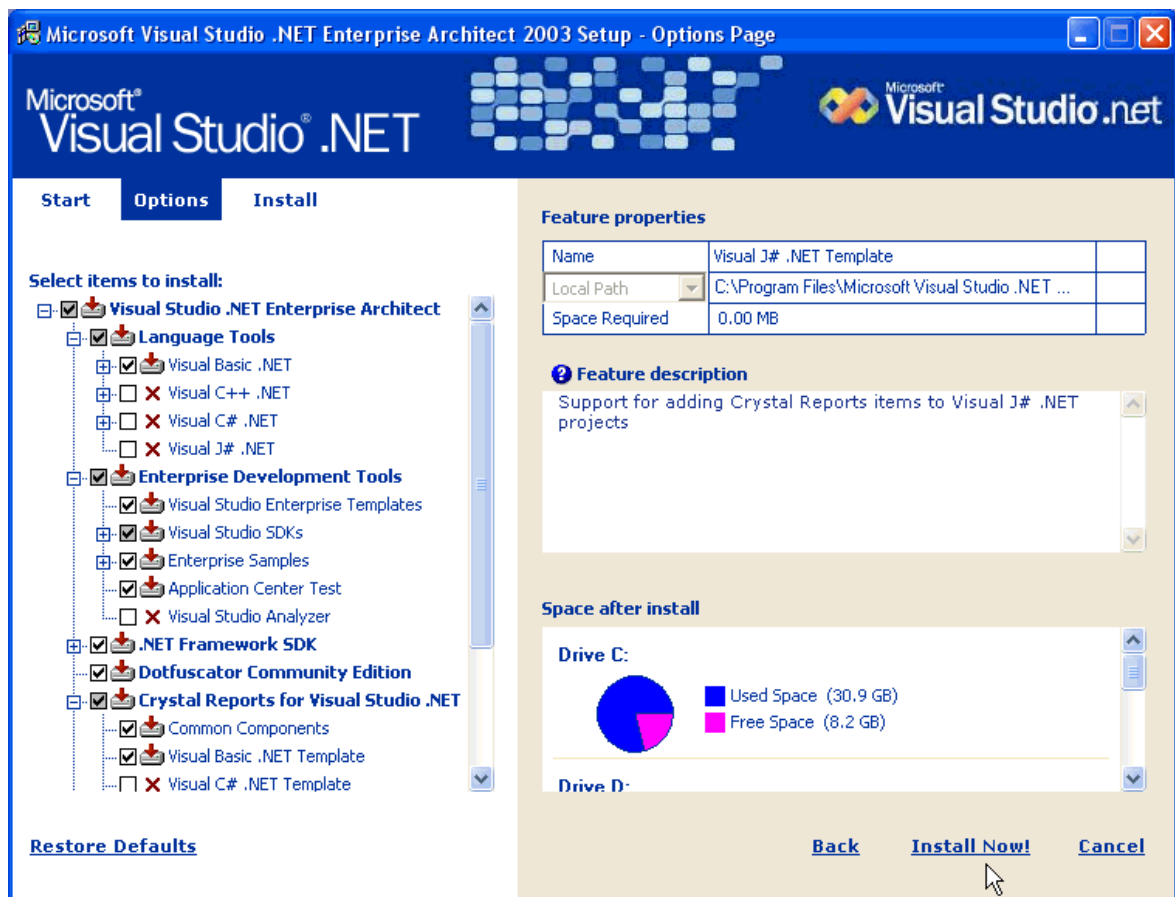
Microsoft Visual Studio .NET Enterprise Architect 2003 Setup - Options Page

Microsoft® Visual Studio® .NET

Microsoft Visual Studio.net

Start Options Install

Select items to install:

Visual Studio .NET Enterprise Architect
Language Tools
Visual Basic .NET
Visual C++ .NET
Visual C# .NET
Visual J# .NET
Enterprise Development Tools
Visual Studio Enterprise Templates
Visual Studio SDKs
Enterprise Samples
Application Center Test
Visual Studio Analyzer
.NET Framework SDK
Dotfuscator Community Edition
Crystal Reports for Visual Studio .NET
Common Components
Visual Basic .NET Template
Visual C# .NET Template

Feature properties

| Name | Visual J# .NET Template | |
|---|---|---|
| Local Path | C:\Program Files\Microsoft Visual Studio .NET ... | |
| Space Required | 0.00 MB | |

Feature description

Support for adding Crystal Reports items to Visual J# .NET projects

Space after install

Drive C:

Used Space (30.9 GB)
Free Space (8.2 GB)

Drive D:

Restore Defaults

Back Install Now! Cancel